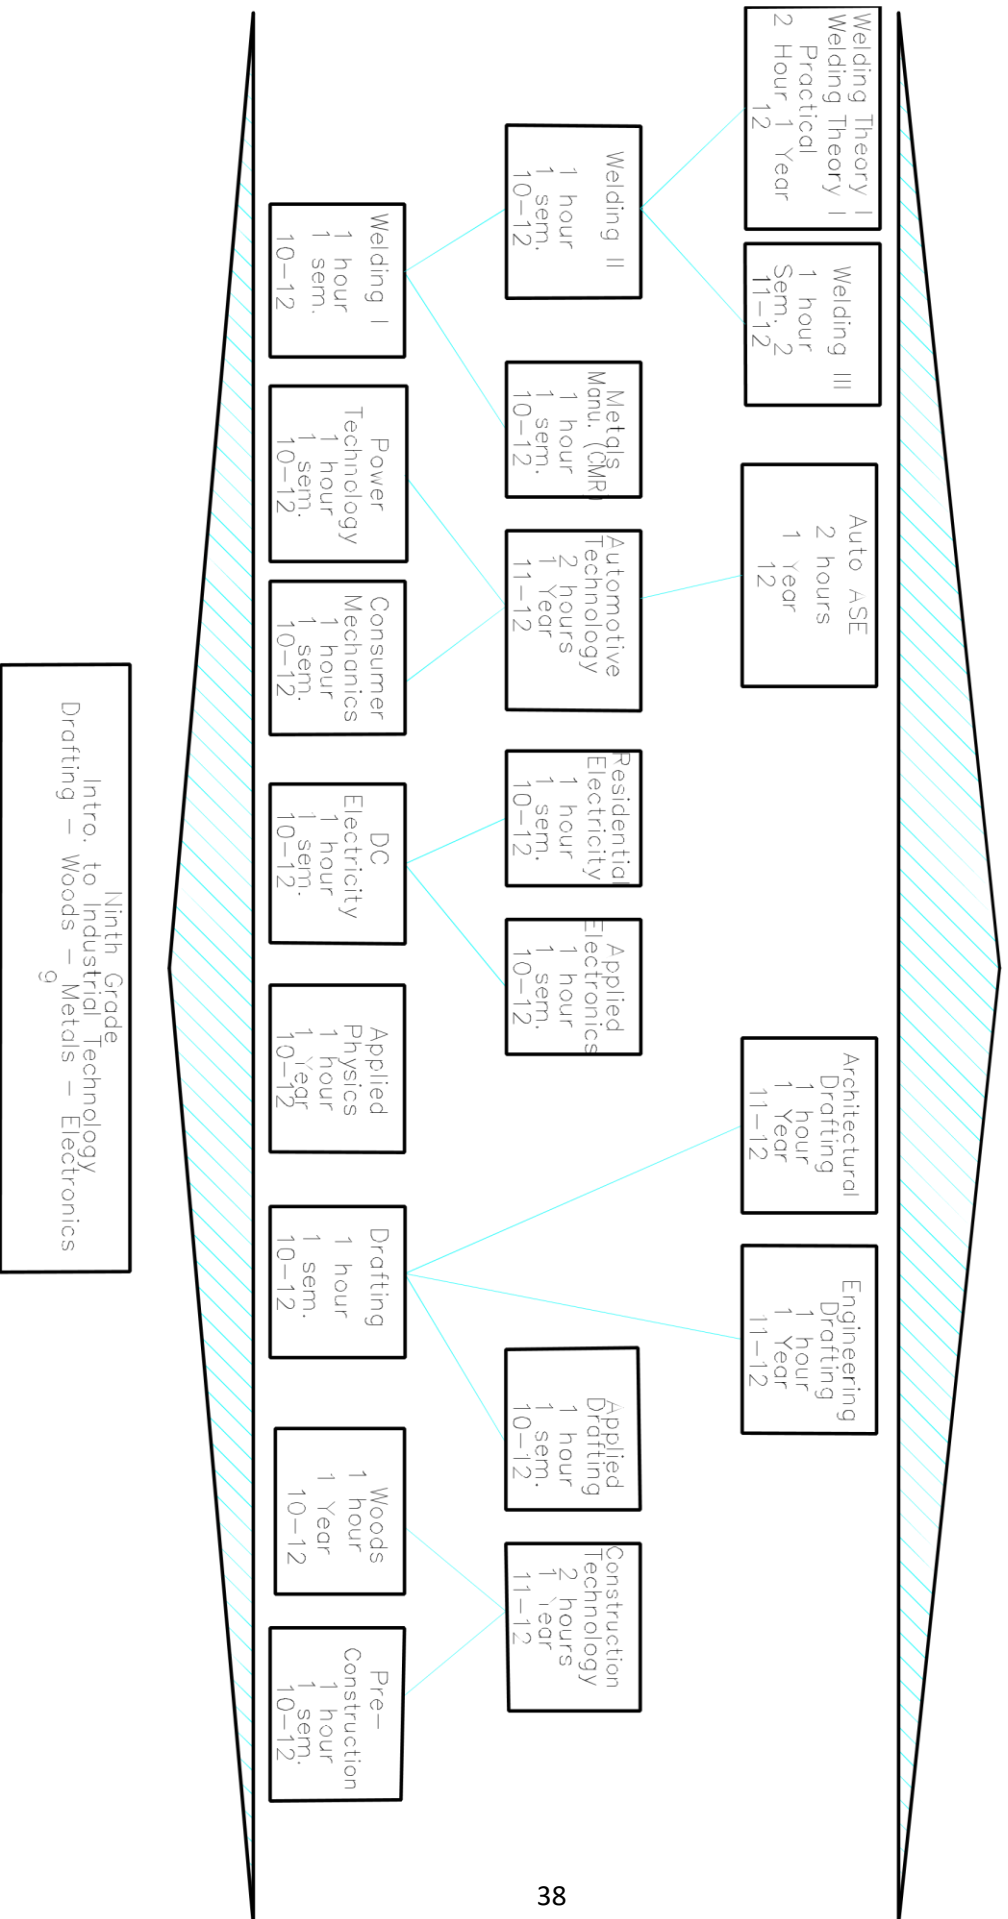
Ninth Grade
Intro. to Industrial Technology
Drafting – Woods – Metals – Electronics
9

Welding I
1 hour
1 sem.
10–12

Power Technology
1 hour
1 sem.
10–12

Consumer Mechanics
1 hour
1 sem.
10–12

DC Electricity
1 hour
1 sem.
10–12

Applied Physics
1 hour
1 Year
10–12

Drafting
1 hour
1 sem.
10–12

Woods
1 hour
1 Year
10–12

Pre-Construction
1 hour
1 sem.
10–12

Welding II
1 hour
1 sem.
10–12

Metals Manu. (CMP)
1 hour
1 sem.
10–12

Automotive Technology
2 hours
1 Year
11–12

Residential Electricity
1 hour
1 sem.
10–12

Applied Electronics
1 hour
1 sem.
10–12

Applied Drafting
1 hour
1 sem.
10–12

Construction Technology
2 hours
1 Year
11–12

Welding Theory I
Welding Theory I
Practical
2 Hour 1 Year
12

Welding III
1 hour
Sem. 2
11–12

Auto ASE
2 hours
1 Year
12

Architectural Drafting
1 hour
1 Year
11–12

Engineering Drafting
1 hour
1 Year
11–12

38